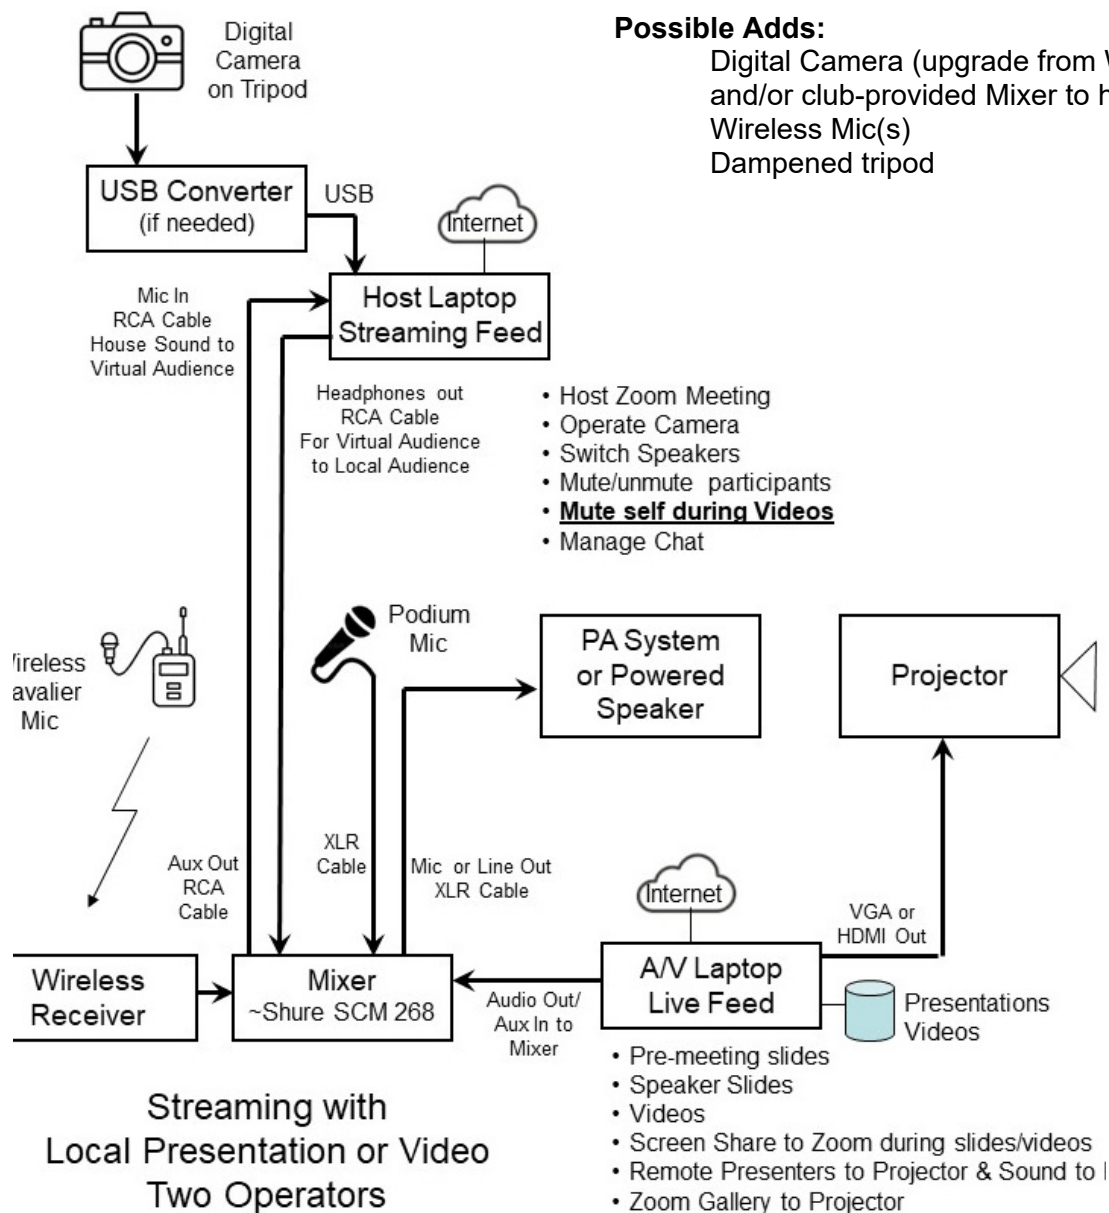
Digital Camera on Tripod

USB Converter (if needed)

USB

Internet

Host Laptop Streaming Feed

Mic In RCA Cable House Sound to Virtual Audience

Headphones out RCA Cable For Virtual Audience to Local Audience

**Possible Adds:**
Digital Camera (upgrade from W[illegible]
and/or club-provided Mixer to h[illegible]
Wireless Mic(s)
Dampened tripod

• Host Zoom Meeting
• Operate Camera
• Switch Speakers
• Mute/unmute participants
• **Mute self during Videos**
• Manage Chat

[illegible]ireless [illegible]avalier Mic

Podium Mic

PA System or Powered Speaker

Projector

XLR Cable

Aux Out RCA Cable

Mic or Line Out XLR Cable

Internet

VGA or HDMI Out

Wireless Receiver

Mixer ~Shure SCM 268

Audio Out/ Aux In to Mixer

A/V Laptop Live Feed

Presentations Videos

• Pre-meeting slides
• Speaker Slides
• Videos
• Screen Share to Zoom during slides/videos
• Remote Presenters to Projector & Sound to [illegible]
• Zoom Gallery to Projector

Streaming with Local Presentation or Video Two Operators